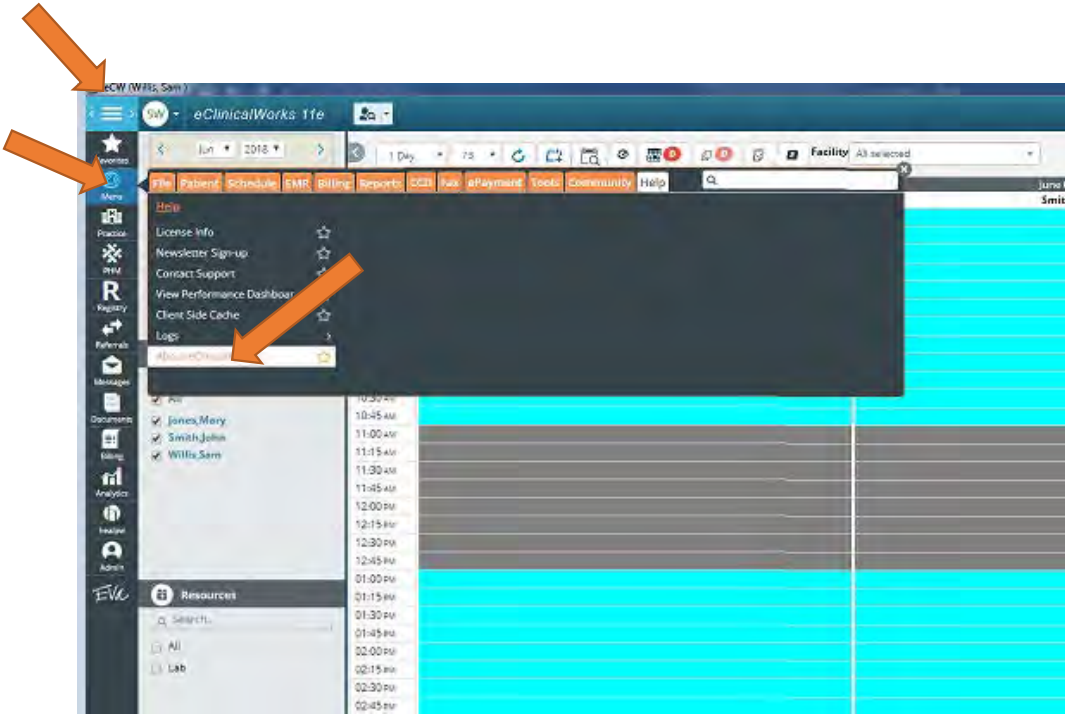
eCW (Willis, Sam)

SW eClinicalWorks 11e

Jun 2018

1 Day 15 Facility All selected

File Patient Schedule EMR Billing Reports CCDI Fax ePayment Tools Community Help

Help

License Info
Newsletter Sign-up
Contact Support
View Performance Dashboard
Client Side Cache
Logs
About eClinical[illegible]

Favorites
Menu
Practice
PHM
R Registry
Referrals
Messages
Documents
Billing
Analytics
healow
Admin

All
Jones,Mary
Smith,John
Willis,Sam

Resources
Search...
All
Lab

10:30 AM
10:45 AM
11:00 AM
11:15 AM
11:30 AM
11:45 AM
12:00 PM
12:15 PM
12:30 PM
12:45 PM
01:00 PM
01:15 PM
01:30 PM
01:45 PM
02:00 PM
02:15 PM
02:30 PM
02:45 PM

June
Smit